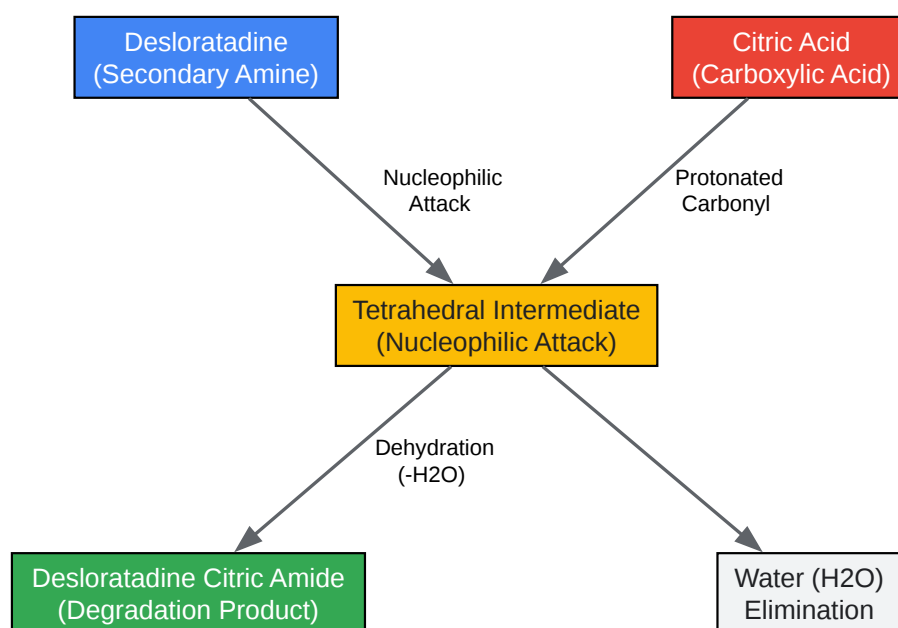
Desloratadine
(Secondary Amine)

Citric Acid
(Carboxylic Acid)

Nucleophilic
Attack

Protonated
Carbonyl

Tetrahedral Intermediate
(Nucleophilic Attack)

Dehydration
(-H2O)

Desloratadine Citric Amide
(Degradation Product)

Water (H2O)
Elimination